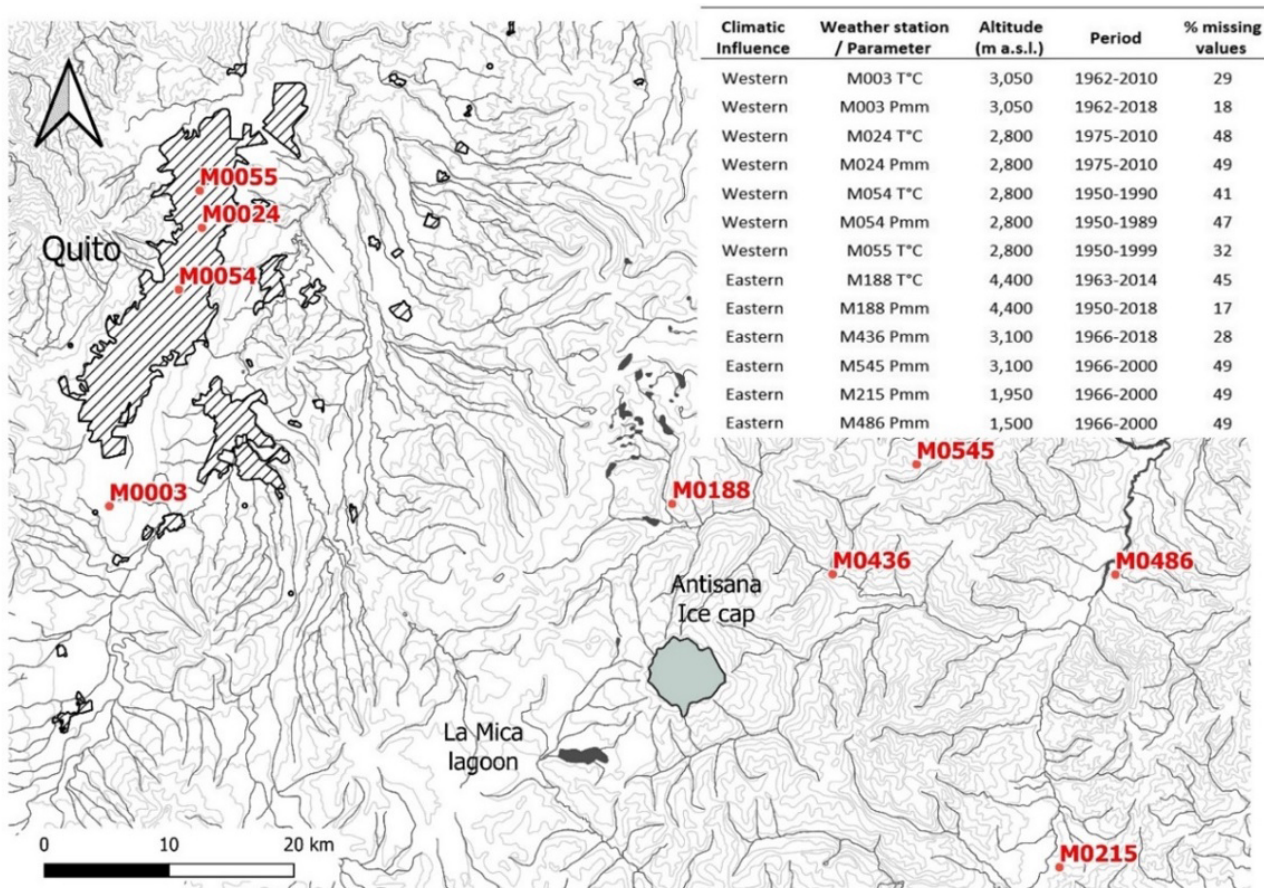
| Climatic Influence | Weather station / Parameter | Altitude (m a.s.l.) | Period | % missing values |
|---|---|---|---|---|
| Western | M003 T°C | 3,050 | 1962-2010 | 29 |
| Western | M003 Pmm | 3,050 | 1962-2018 | 18 |
| Western | M024 T°C | 2,800 | 1975-2010 | 48 |
| Western | M024 Pmm | 2,800 | 1975-2010 | 49 |
| Western | M054 T°C | 2,800 | 1950-1990 | 41 |
| Western | M054 Pmm | 2,800 | 1950-1989 | 47 |
| Western | M055 T°C | 2,800 | 1950-1999 | 32 |
| Eastern | M188 T°C | 4,400 | 1963-2014 | 45 |
| Eastern | M188 Pmm | 4,400 | 1950-2018 | 17 |
| Eastern | M436 Pmm | 3,100 | 1966-2018 | 28 |
| Eastern | M545 Pmm | 3,100 | 1966-2000 | 49 |
| Eastern | M215 Pmm | 1,950 | 1966-2000 | 49 |
| Eastern | M486 Pmm | 1,500 | 1966-2000 | 49 |

M0055
M0024
Quito
M0054
M0003
M0188
M0545
M0436
M0486
Antisana Ice cap
La Mica lagoon
M0215
0 10 20 km